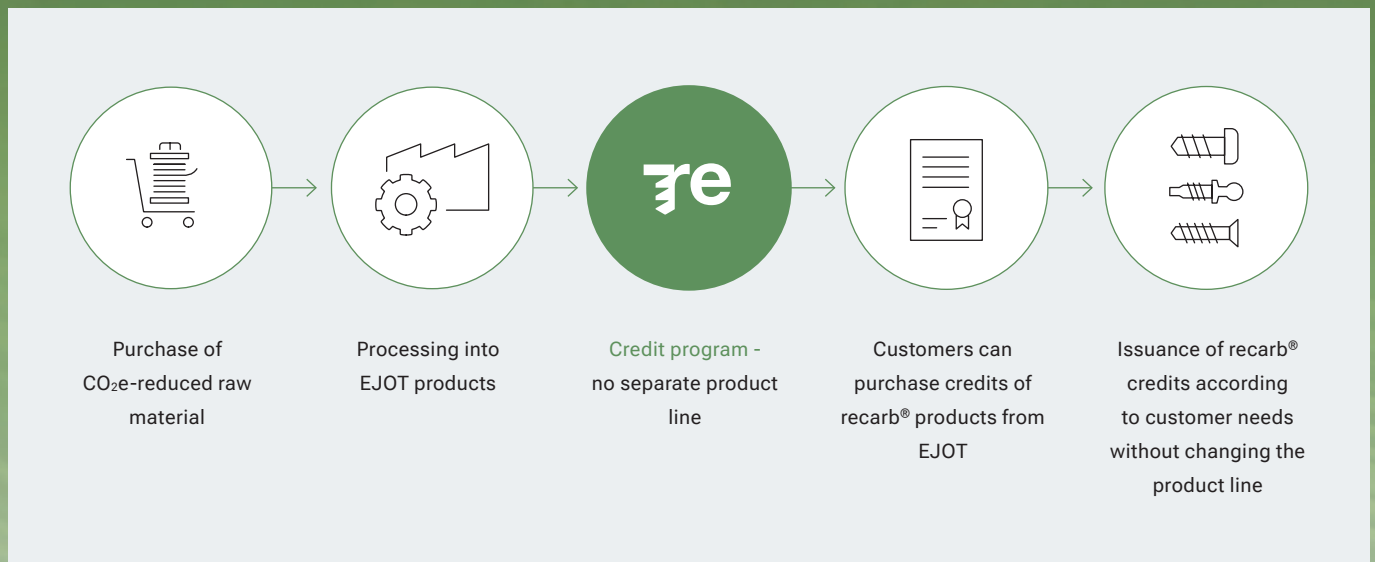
re

Purchase of $CO_2$e-reduced raw material

Processing into EJOT products

Credit program - no separate product line

Customers can purchase credits of recarb® products from EJOT

Issuance of recarb® credits according to customer needs without changing the product line